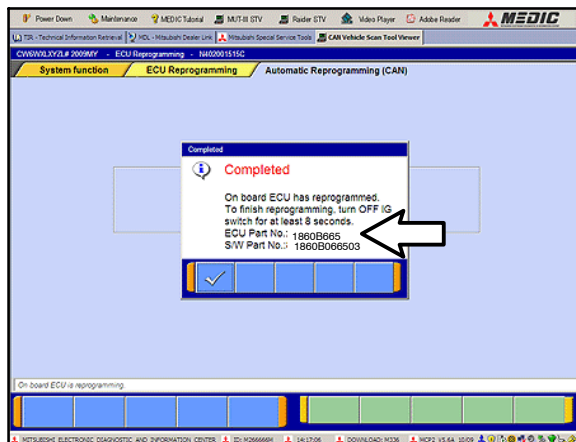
Power Down Maintenance MEDIC Tutorial MUT-III STV Raider STV Video Player Adobe Reader MEDIC

TIR - Technical Information Retrieval HDL - Mitsubishi Dealer Link Mitsubishi Special Service Tools CAN Vehicle Scan Tool Viewer

CW6WXLXYZL# 2009MY - ECU Reprogramming - N402001515C

System function ECU Reprogramming Automatic Reprogramming (CAN)

Completed

Completed

On board ECU has reprogrammed. To finish reprogramming, turn OFF IG switch for at least 8 seconds.
ECU Part No.: 1860B665
S/W Part No.: 1860B066503

On board ECU is reprogramming.

MITSUBISHI ELECTRONIC DIAGNOSTIC AND INFORMATION CENTER ID: M266666H 14:17:06 DOWNLOAD: M336 MCF2 V1.6A 10/09